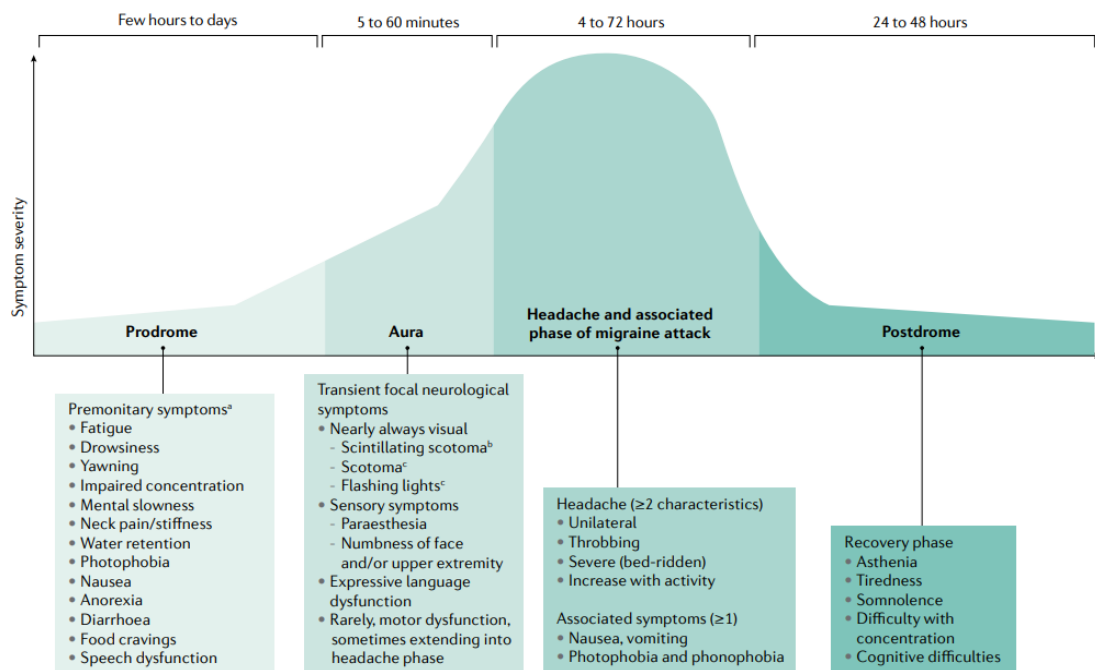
Few hours to days

5 to 60 minutes

4 to 72 hours

24 to 48 hours

Symptom severity

Prodrome

Aura

Headache and associated phase of migraine attack

Postdrome

Premonitary symptoms$^{a}$
• Fatigue
• Drowsiness
• Yawning
• Impaired concentration
• Mental slowness
• Neck pain/stiffness
• Water retention
• Photophobia
• Nausea
• Anorexia
• Diarrhoea
• Food cravings
• Speech dysfunction

Transient focal neurological symptoms
• Nearly always visual
- Scintillating scotoma$^{b}$
- Scotoma$^{c}$
- Flashing lights$^{c}$
• Sensory symptoms
- Paraesthesia
- Numbness of face and/or upper extremity
• Expressive language dysfunction
• Rarely, motor dysfunction, sometimes extending into headache phase

Headache (≥2 characteristics)
• Unilateral
• Throbbing
• Severe (bed-ridden)
• Increase with activity

Associated symptoms (≥1)
• Nausea, vomiting
• Photophobia and phonophobia

Recovery phase
• Asthenia
• Tiredness
• Somnolence
• Difficulty with concentration
• Cognitive difficulties